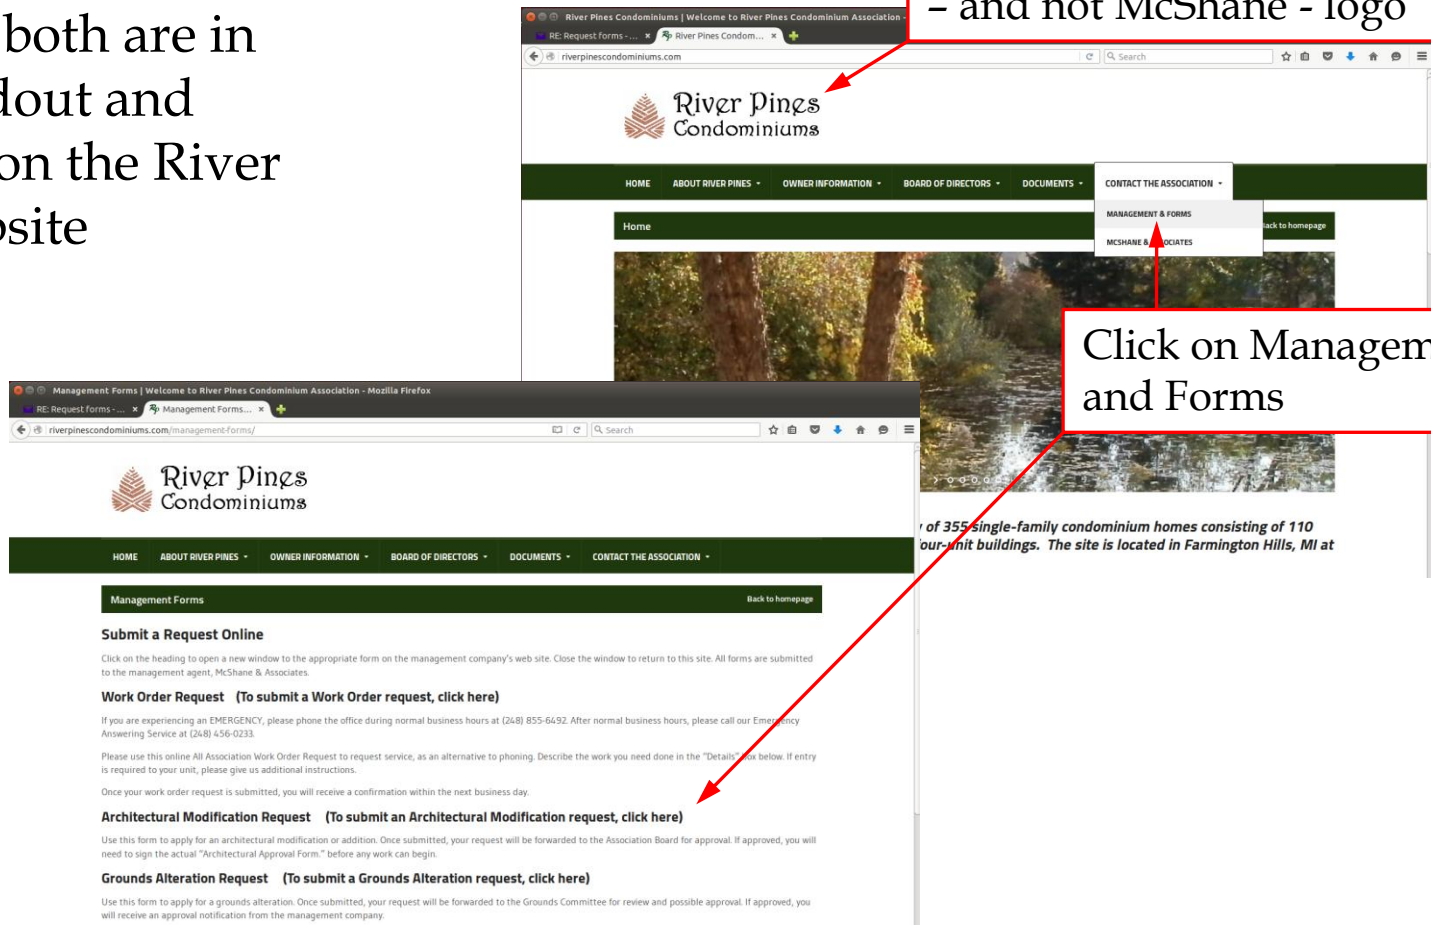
both are in
dout and
on the River
site

– and not McShane - logo

River Pines Condominiums | Welcome to River Pines Condominium Association -
RE: Request forms - ... × River Pines Condom... ×
riverpinescondominiums.com
Search

River Pines
Condominiums

HOME ABOUT RIVER PINES ▾ OWNER INFORMATION ▾ BOARD OF DIRECTORS ▾ DOCUMENTS ▾ CONTACT THE ASSOCIATION ▾
MANAGEMENT & FORMS
MCSHANE & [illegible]OCIATES
Home
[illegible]ack to homepage

Click on Managem
and Forms

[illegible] of 355 single-family condominium homes consisting of 110 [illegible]our-unit buildings. The site is located in Farmington Hills, MI at

Management Forms | Welcome to River Pines Condominium Association - Mozilla Firefox
RE: Request forms - ... × Management Forms... ×
riverpinescondominiums.com/management-forms/
Search

River Pines
Condominiums

HOME ABOUT RIVER PINES ▾ OWNER INFORMATION ▾ BOARD OF DIRECTORS ▾ DOCUMENTS ▾ CONTACT THE ASSOCIATION ▾

Management Forms
Back to homepage

Submit a Request Online

Click on the heading to open a new window to the appropriate form on the management company's web site. Close the window to return to this site. All forms are submitted to the management agent, McShane & Associates.

Work Order Request (To submit a Work Order request, click here)

If you are experiencing an EMERGENCY, please phone the office during normal business hours at (248) 855-6492. After normal business hours, please call our Emergency Answering Service at (248) 456-0233.

Please use this online All Association Work Order Request to request service, as an alternative to phoning. Describe the work you need done in the "Details" box below. If entry is required to your unit, please give us additional instructions.

Once your work order request is submitted, you will receive a confirmation within the next business day.

Architectural Modification Request (To submit an Architectural Modification request, click here)

Use this form to apply for an architectural modification or addition. Once submitted, your request will be forwarded to the Association Board for approval. If approved, you will need to sign the actual "Architectural Approval Form." before any work can begin.

Grounds Alteration Request (To submit a Grounds Alteration request, click here)

Use this form to apply for a grounds alteration. Once submitted, your request will be forwarded to the Grounds Committee for review and possible approval. If approved, you will receive an approval notification from the management company.